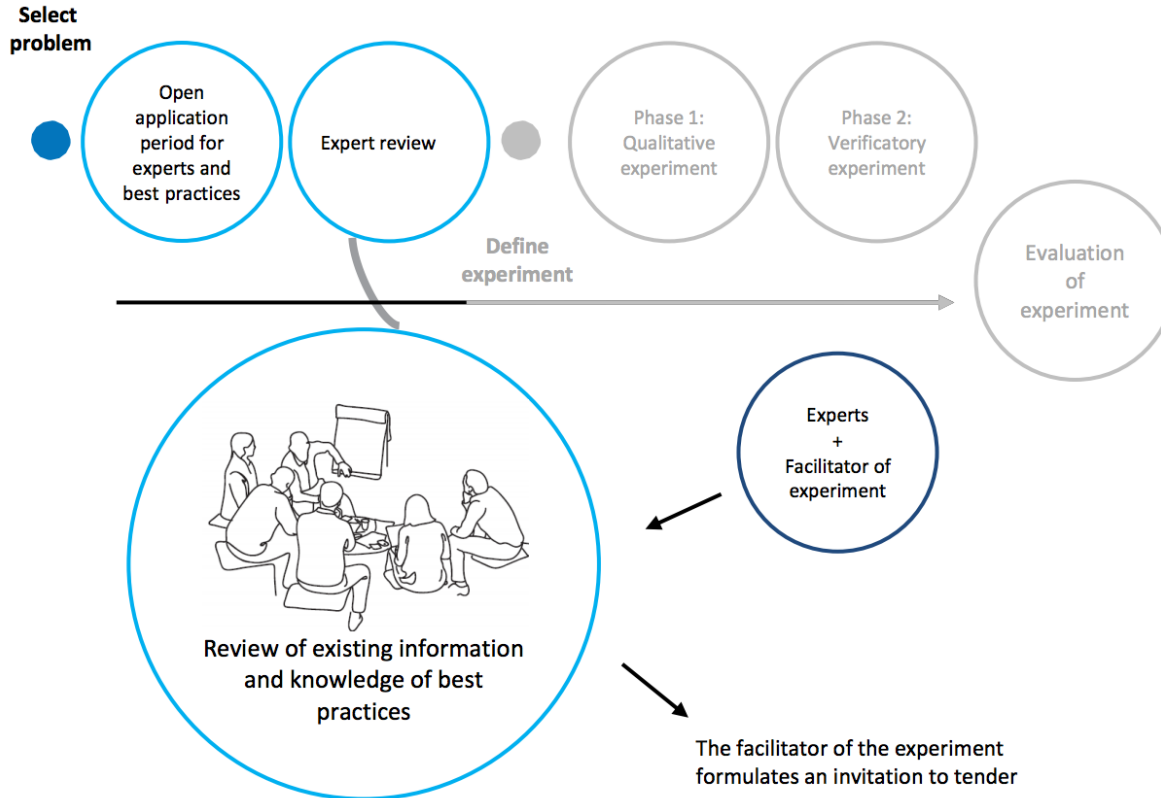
Select problem

Open application period for experts and best practices

Expert review

Phase 1: Qualitative experiment

Phase 2: Verificatory experiment

Define experiment

Evaluation of experiment

Experts
+
Facilitator of experiment

Review of existing information and knowledge of best practices

The facilitator of the experiment formulates an invitation to tender